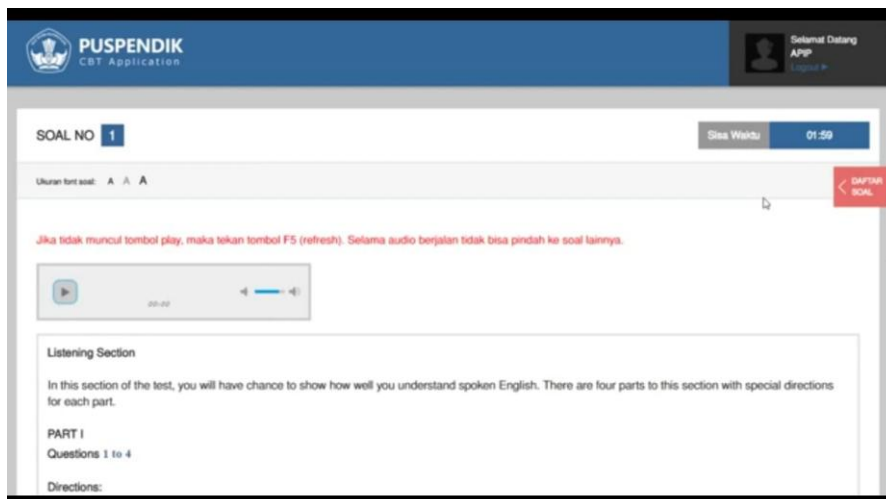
PUSPENDIK
CBT Application

Selamat Datang
APIP
Logout

SOAL NO 1

Sisa Waktu 01:59

Ukuran font soal: A A A

DAFTAR SOAL

Jika tidak muncul tombol play, maka tekan tombol F5 (refresh). Selama audio berjalan tidak bisa pindah ke soal lainnya.

00:00

Listening Section

In this section of the test, you will have chance to show how well you understand spoken English. There are four parts to this section with special directions for each part.

PART I
Questions 1 to 4

Directions: